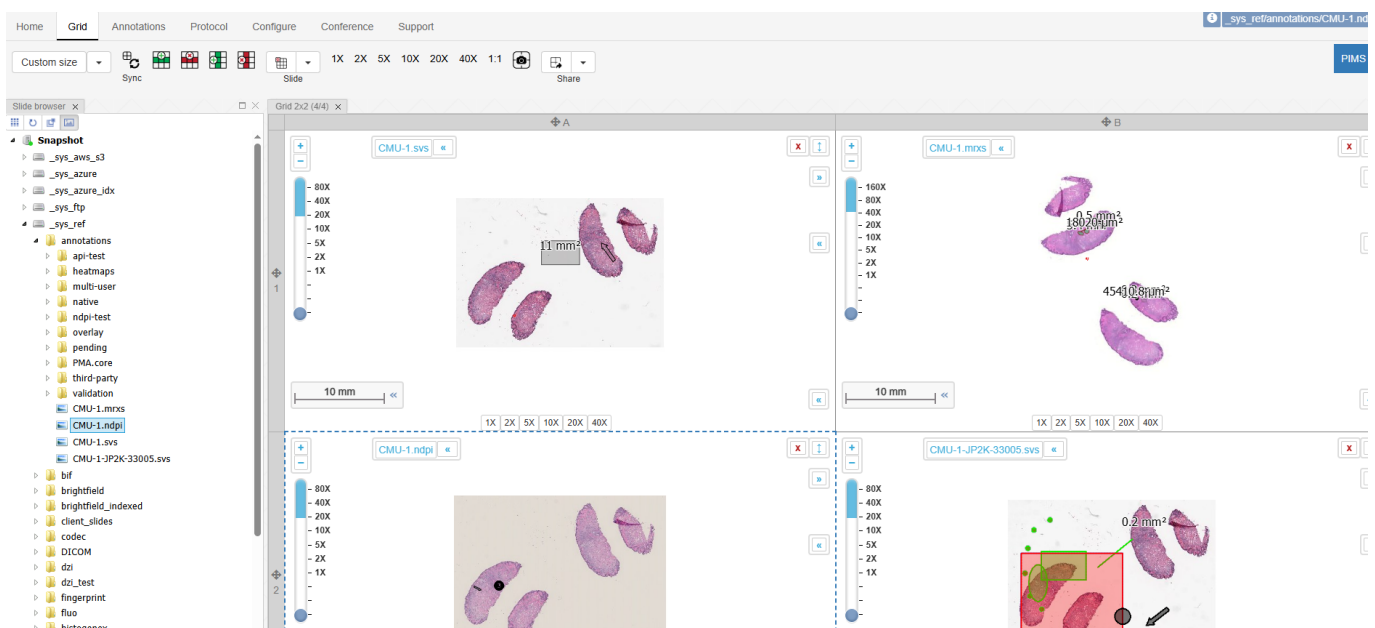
Home Grid Annotations Protocol Configure Conference Support

_sys_ref/annotations/CMU-1.nd

Custom size

Sync

Slide

1X 2X 5X 10X 20X 40X 1:1

Share

PIMS

Slide browser

Grid 2x2 (4/4)

Snapshot
_sys_aws_s3
_sys_azure
_sys_azure_idx
_sys_ftp
_sys_ref
annotations
api-test
heatmaps
multi-user
native
ndpi-test
overlay
pending
PMA.core
third-party
validation
CMU-1.mrxs
CMU-1.ndpi
CMU-1.svs
CMU-1-JP2K-33005.svs
bif
brightfield
brightfield_indexed
client_slides
codec
DICOM
dzi
dzi_test
fingerprint
fluo
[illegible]

A

B

1

2

CMU-1.svs «

80X
40X
20X
10X
5X
2X
1X

11 mm²

10 mm «

1X 2X 5X 10X 20X 40X

CMU-1.mrxs «

160X
80X
40X
20X
10X
5X
2X
1X

0.5 mm²
18020 µm²

45410.8 µm²

10 mm «

1X 2X 5X 10X 20X 40X

CMU-1.ndpi «

80X
40X
20X
10X
5X
2X
1X

CMU-1-JP2K-33005.svs «

80X
40X
20X
10X
5X
2X
1X

0.2 mm²